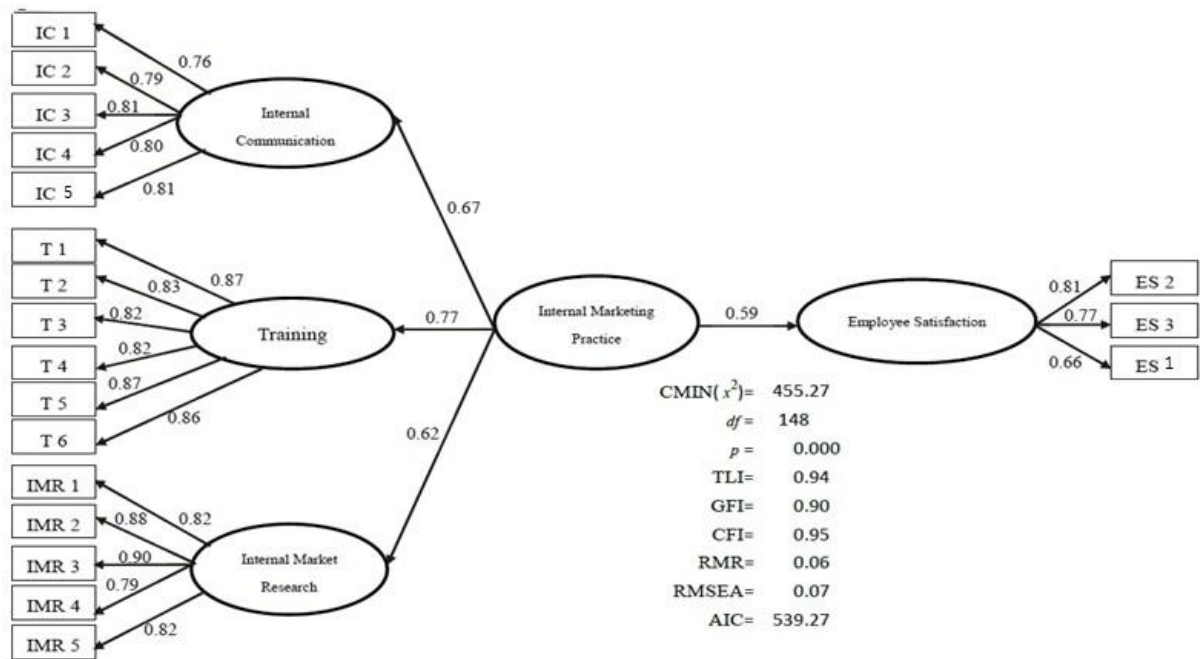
IC 1
IC 2
IC 3
IC 4
IC 5
0.76
0.79
0.81
0.80
0.81
Internal Communication
0.67
T 1
T 2
T 3
T 4
T 5
T 6
0.87
0.83
0.82
0.82
0.87
0.86
Training
0.77
Internal Marketing Practice
0.59
Employee Satisfaction
0.81
0.77
0.66
ES 2
ES 3
ES 1
0.62
IMR 1
IMR 2
IMR 3
IMR 4
IMR 5
0.82
0.88
0.90
0.79
0.82
Internal Market Research

CMIN($x^2$)= 455.27
$df$ = 148
$p$ = 0.000
TLI= 0.94
GFI= 0.90
CFI= 0.95
RMR= 0.06
RMSEA= 0.07
AIC= 539.27